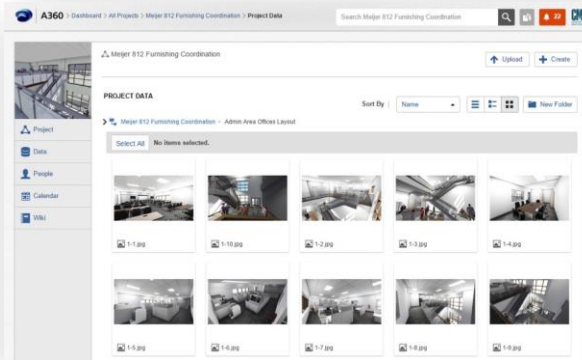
A360 > Dashboard > All Projects > Meijer 812 Furnishing Coordination > Project Data

Search Meijer 812 Furnishing Coordination

22

Meijer 812 Furnishing Coordination

Upload

Create

Project

Data

People

Calendar

Wiki

PROJECT DATA

Sort By

Name

New Folder

Meijer 812 Furnishing Coordination > Admin Area Offices Layout

Select All

No items selected.

1-1.jpg

1-10.jpg

1-2.jpg

1-3.jpg

1-4.jpg

1-5.jpg

1-6.jpg

1-7.jpg

1-8.jpg

1-9.jpg